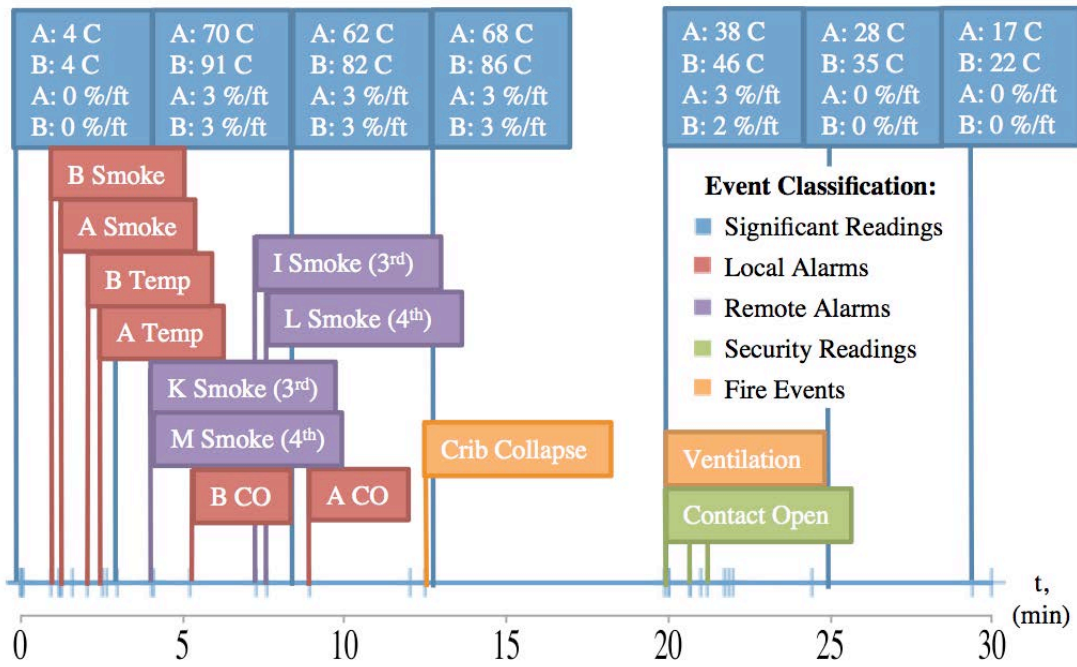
A: 4 C
B: 4 C
A: 0 %/ft
B: 0 %/ft

A: 70 C
B: 91 C
A: 3 %/ft
B: 3 %/ft

A: 62 C
B: 82 C
A: 3 %/ft
B: 3 %/ft

A: 68 C
B: 86 C
A: 3 %/ft
B: 3 %/ft

A: 38 C
B: 46 C
A: 3 %/ft
B: 2 %/ft

A: 28 C
B: 35 C
A: 0 %/ft
B: 0 %/ft

A: 17 C
B: 22 C
A: 0 %/ft
B: 0 %/ft

B Smoke
A Smoke
B Temp
A Temp
I Smoke (3$^{rd}$)
L Smoke (4$^{th}$)
K Smoke (3$^{rd}$)
M Smoke (4$^{th}$)
B CO
A CO
Crib Collapse
Ventilation
Contact Open

Event Classification:
Significant Readings
Local Alarms
Remote Alarms
Security Readings
Fire Events

t, (min)
0 5 10 15 20 25 30